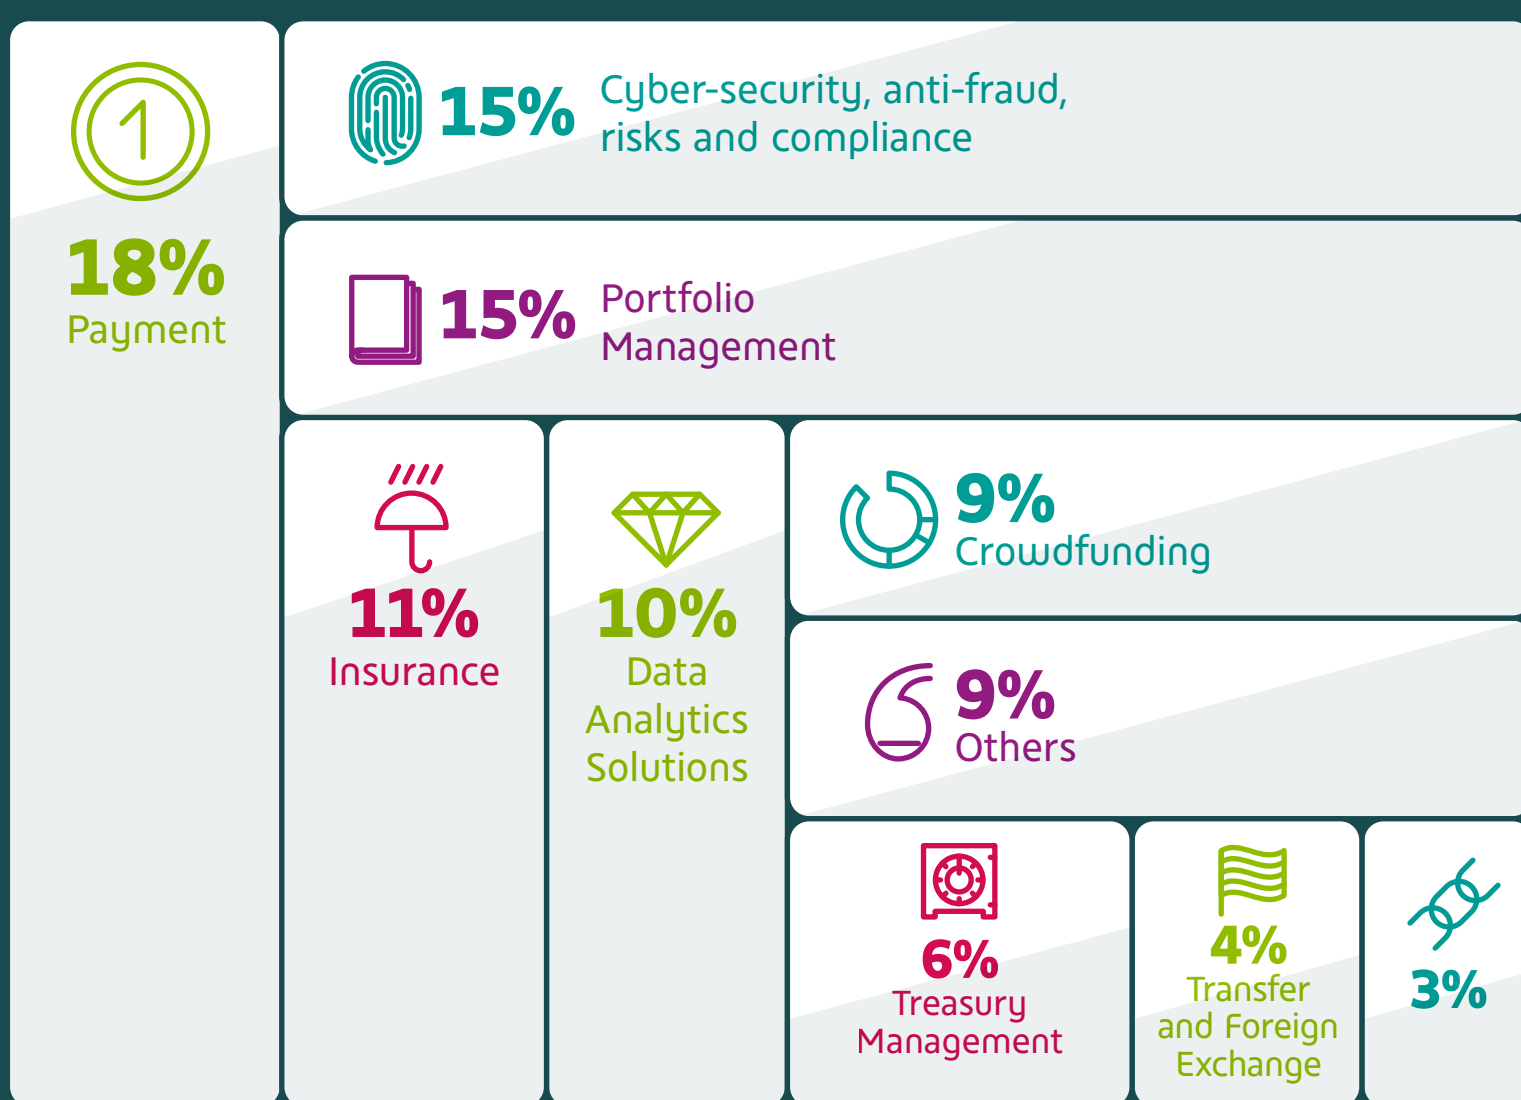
18%
Payment

15% Cyber-security, anti-fraud, risks and compliance

15% Portfolio Management

11%
Insurance

10%
Data Analytics Solutions

9%
Crowdfunding

9%
Others

6%
Treasury Management

4%
Transfer and Foreign Exchange

3%